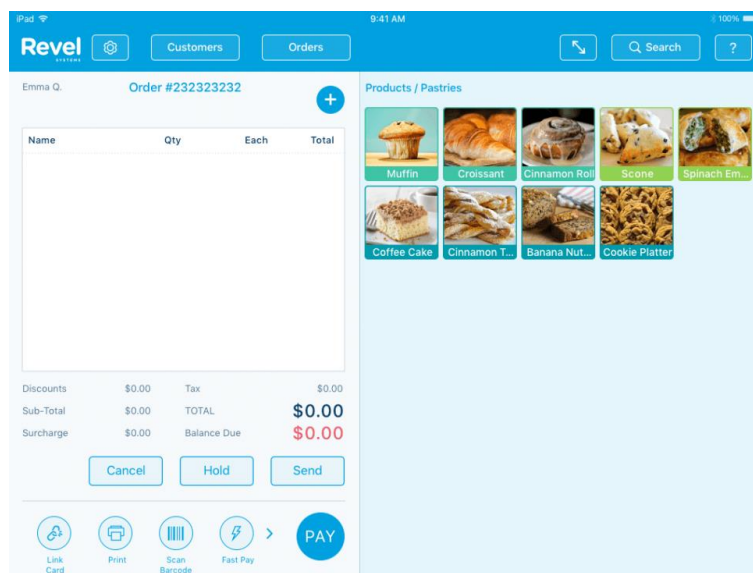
iPad
9:41 AM
100%

Revel
SYSTEMS

Customers
Orders
Search
?

Emma Q.
Order #232323232

| Name | Qty | Each | Total |
|---|---|---|---|

Discounts $0.00
Tax $0.00
Sub-Total $0.00
TOTAL $0.00
Surcharge $0.00
Balance Due $0.00

Cancel
Hold
Send

Link Card
Print
Scan Barcode
Fast Pay
PAY

Products / Pastries

Muffin
Croissant
Cinnamon Roll
Scone
Spinach Em...
Coffee Cake
Cinnamon T...
Banana Nut...
Cookie Platter